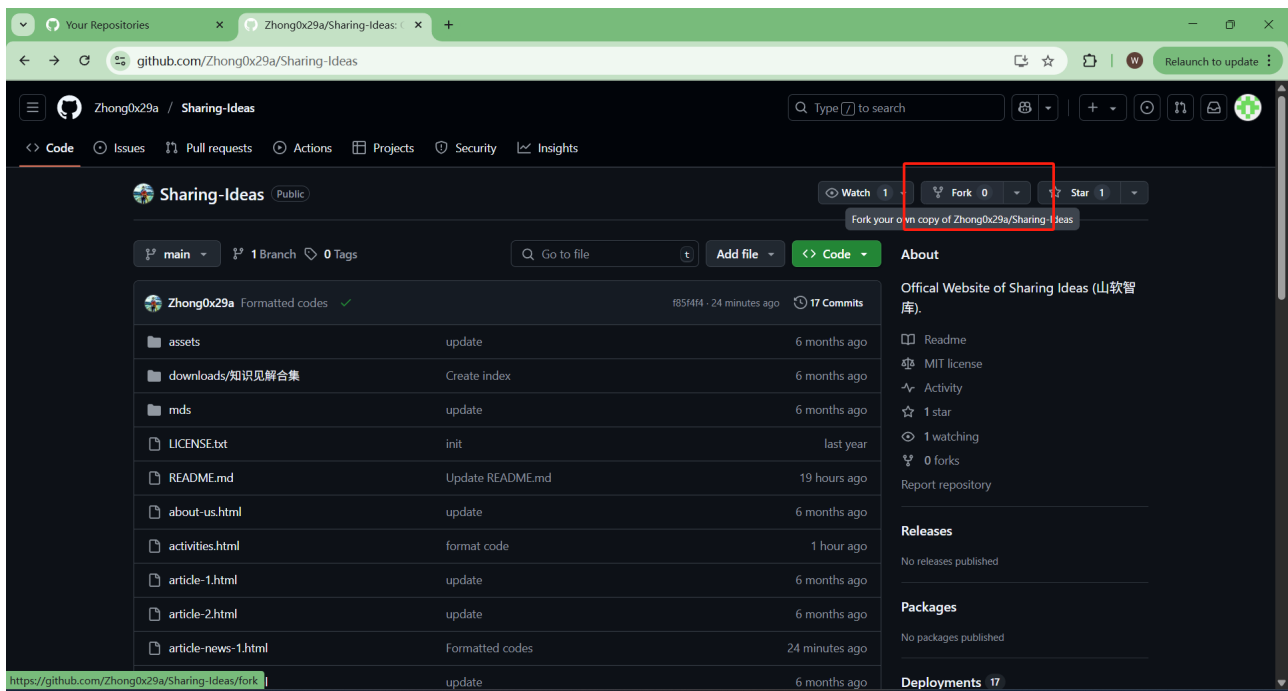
Your Repositories
Zhong0x29a/Sharing-Ideas: (
github.com/Zhong0x29a/Sharing-Ideas
Relaunch to update
Zhong0x29a / Sharing-Ideas
Type / to search
Code Issues Pull requests Actions Projects Security Insights
Sharing-Ideas Public
Watch 1
Fork 0
Star 1
Fork your own copy of Zhong0x29a/Sharing-Ideas
main
1 Branch
0 Tags
Go to file
t
Add file
Code
Zhong0x29a Formatted codes
f85f4f4 · 24 minutes ago
17 Commits

| | | |
|---|---|---|
| assets | update | 6 months ago |
| downloads/知识见解合集 | Create index | 6 months ago |
| mds | update | 6 months ago |
| LICENSE.txt | init | last year |
| README.md | Update README.md | 19 hours ago |
| about-us.html | update | 6 months ago |
| activities.html | format code | 1 hour ago |
| article-1.html | update | 6 months ago |
| article-2.html | update | 6 months ago |
| article-news-1.html | Formatted codes | 24 minutes ago |
| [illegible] | update | 6 months ago |

https://github.com/Zhong0x29a/Sharing-Ideas/fork

About
Offical Website of Sharing Ideas (山软智库).
Readme
MIT license
Activity
1 star
1 watching
0 forks
Report repository
Releases
No releases published
Packages
No packages published
Deployments 17